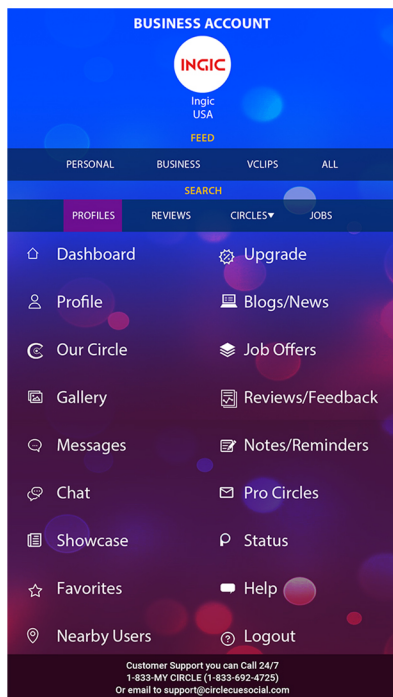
BUSINESS ACCOUNT

INGIC

Ingic
USA

FEED

PERSONAL BUSINESS VCLIPS ALL

SEARCH

PROFILES REVIEWS CIRCLES▾ JOBS

Dashboard
Upgrade
Profile
Blogs/News
Our Circle
Job Offers
Gallery
Reviews/Feedback
Messages
Notes/Reminders
Chat
Pro Circles
Showcase
Status
Favorites
Help
Nearby Users
Logout

Customer Support you can Call 24/7
1-833-MY CIRCLE (1-833-692-4725)
Or email to support@circlecuesocial.com